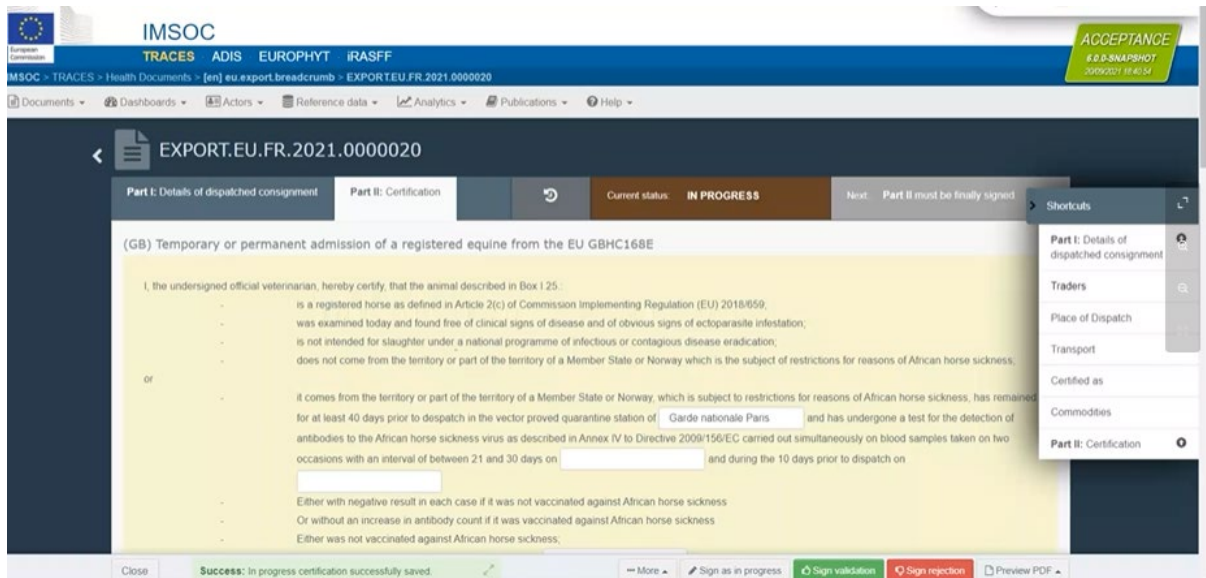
European Commission

IMSOC

TRACES ADIS EUROPHYT iRASFF

ACCEPTANCE
6.0.0-SNAPSHOT
20/09/2021 18:40:54

IMSOC > TRACES > Health Documents > [en] eu.export.breadcrumb > EXPORT.EU.FR.2021.0000020

Documents ▾ Dashboards ▾ Actors ▾ Reference data ▾ Analytics ▾ Publications ▾ Help ▾

EXPORT.EU.FR.2021.0000020

Part I: Details of dispatched consignment | Part II: Certification | Current status: IN PROGRESS | Next: Part II must be finally signed

Shortcuts

Part I: Details of dispatched consignment

Traders

Place of Dispatch

Transport

Certified as

Commodities

Part II: Certification

(GB) Temporary or permanent admission of a registered equine from the EU GBHC168E

I, the undersigned official veterinarian, hereby certify, that the animal described in Box I.25.:

- is a registered horse as defined in Article 2(c) of Commission Implementing Regulation (EU) 2018/659;
- was examined today and found free of clinical signs of disease and of obvious signs of ectoparasite infestation;
- is not intended for slaughter under a national programme of infectious or contagious disease eradication;
- does not come from the territory or part of the territory of a Member State or Norway which is the subject of restrictions for reasons of African horse sickness;

or

- it comes from the territory or part of the territory of a Member State or Norway, which is subject to restrictions for reasons of African horse sickness, has remained for at least 40 days prior to despatch in the vector proved quarantine station of Garde nationale Paris and has undergone a test for the detection of antibodies to the African horse sickness virus as described in Annex IV to Directive 2009/156/EC carried out simultaneously on blood samples taken on two occasions with an interval of between 21 and 30 days on and during the 10 days prior to dispatch on

- Either with negative result in each case if it was not vaccinated against African horse sickness
- Or without an increase in antibody count if it was vaccinated against African horse sickness
- Either was not vaccinated against African horse sickness;

Close | Success: In progress certification successfully saved. | More ▴ | Sign as in progress | Sign validation | Sign rejection | Preview PDF ▴